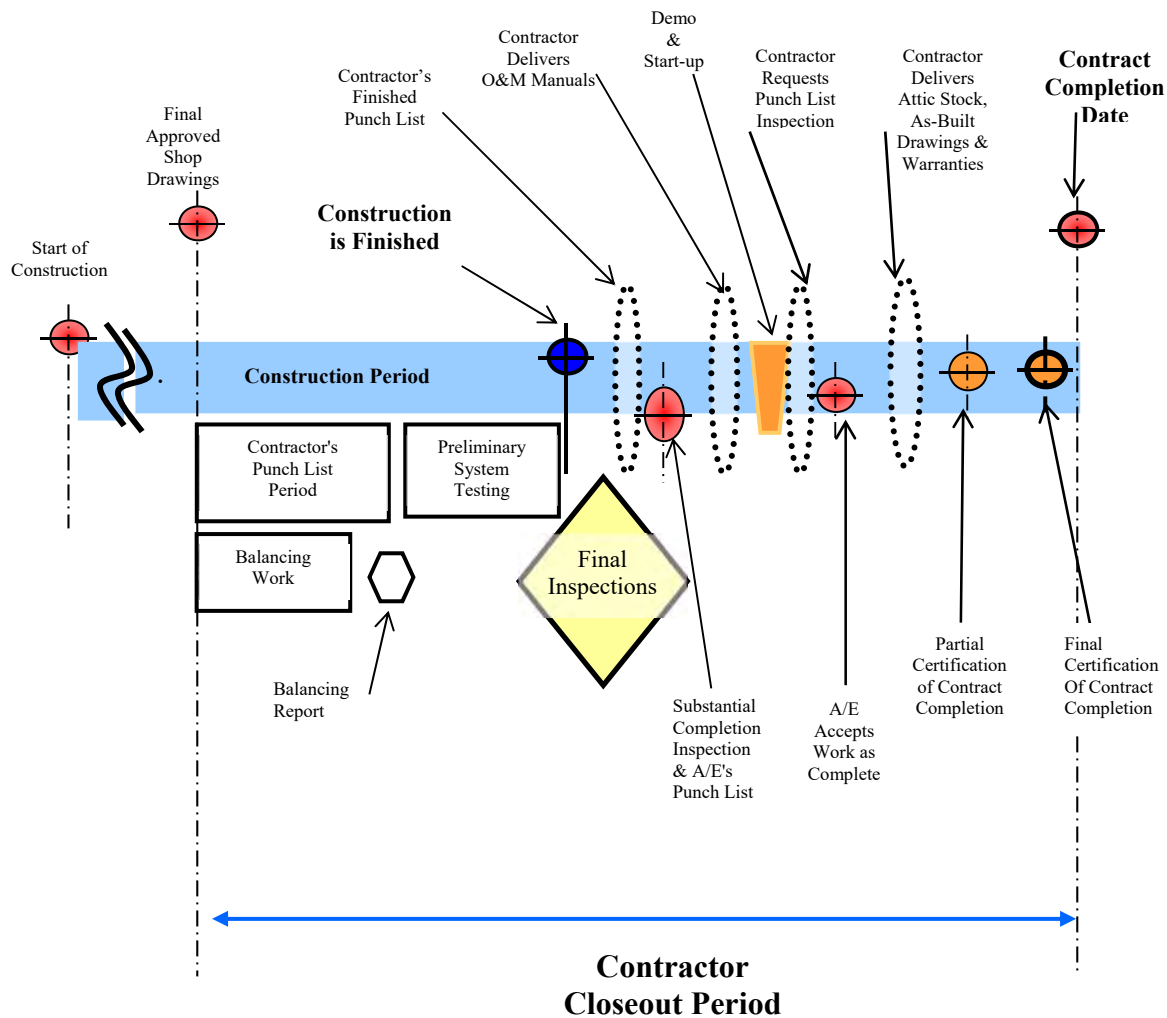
Start of Construction

Final Approved Shop Drawings

Construction is Finished

Contractor's Finished Punch List

Contractor Delivers O&M Manuals

Demo & Start-up

Contractor Requests Punch List Inspection

Contractor Delivers Attic Stock, As-Built Drawings & Warranties

Contract Completion Date

Construction Period

Contractor's Punch List Period

Preliminary System Testing

Balancing Work

Final Inspections

Balancing Report

Substantial Completion Inspection & A/E's Punch List

A/E Accepts Work as Complete

Partial Certification of Contract Completion

Final Certification Of Contract Completion

Contractor Closeout Period